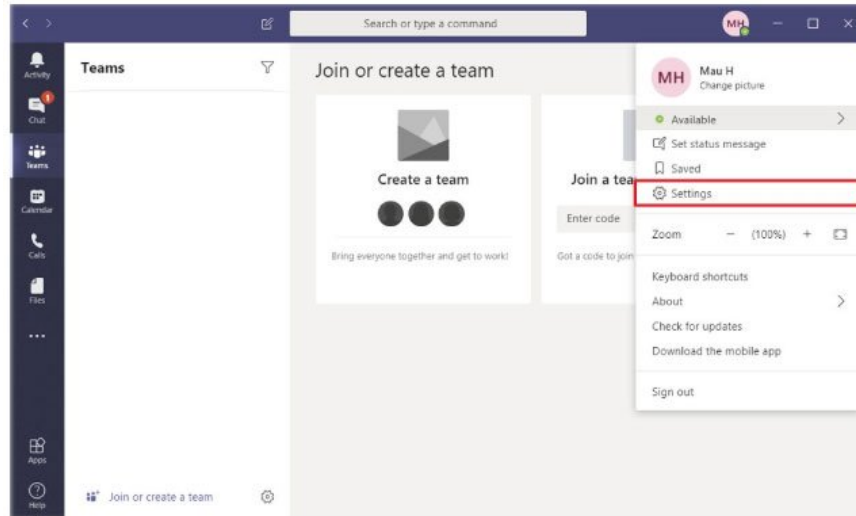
Search or type a command

MH

Activity

1

Chat

Teams

Calendar

Calls

Files

...

Apps

Help

Teams

Join or create a team

Join or create a team

Create a team

Bring everyone together and get to work!

Join a tea

Enter code

Got a code to join

MH

Mau H

Change picture

Available

Set status message

Saved

Settings

Zoom — (100%) +

Keyboard shortcuts

About

Check for updates

Download the mobile app

Sign out